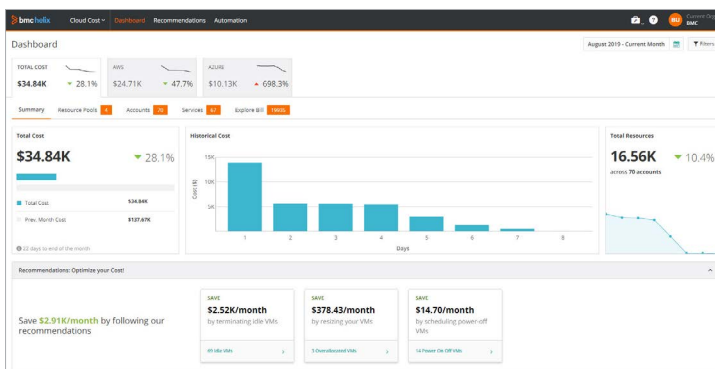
bmc helix Cloud Cost Dashboard Recommendations Automation

BU Current Org BMC

Dashboard

August 2019 - Current Month Filters

TOTAL COST $34.84K 28.1%

AWS $24.71K 47.7%

AZURE $10.13K 698.3%

Summary Resource Pools 4 Accounts 70 Services 67 Explore Bill 196Gb

Total Cost

$34.84K 28.1%

Total Cost $34.84K

Prev. Month Cost $137.67K

22 days to end of the month

Historical Cost

15K
10K
5K
0K

Cost ($)

1 2 3 4 5 6 7 8

Days

Total Resources

16.56K 10.4%

across 70 accounts

Recommendations: Optimize your Cost!

Save $2.91K/month by following our recommendations

SAVE
$2.52K/month
by terminating idle VMs
49 Idle VMs

SAVE
$378.43/month
by resizing your VMs
5 Overallocated VMs

SAVE
$14.70/month
by scheduling power-off VMs
14 Power On Off VMs